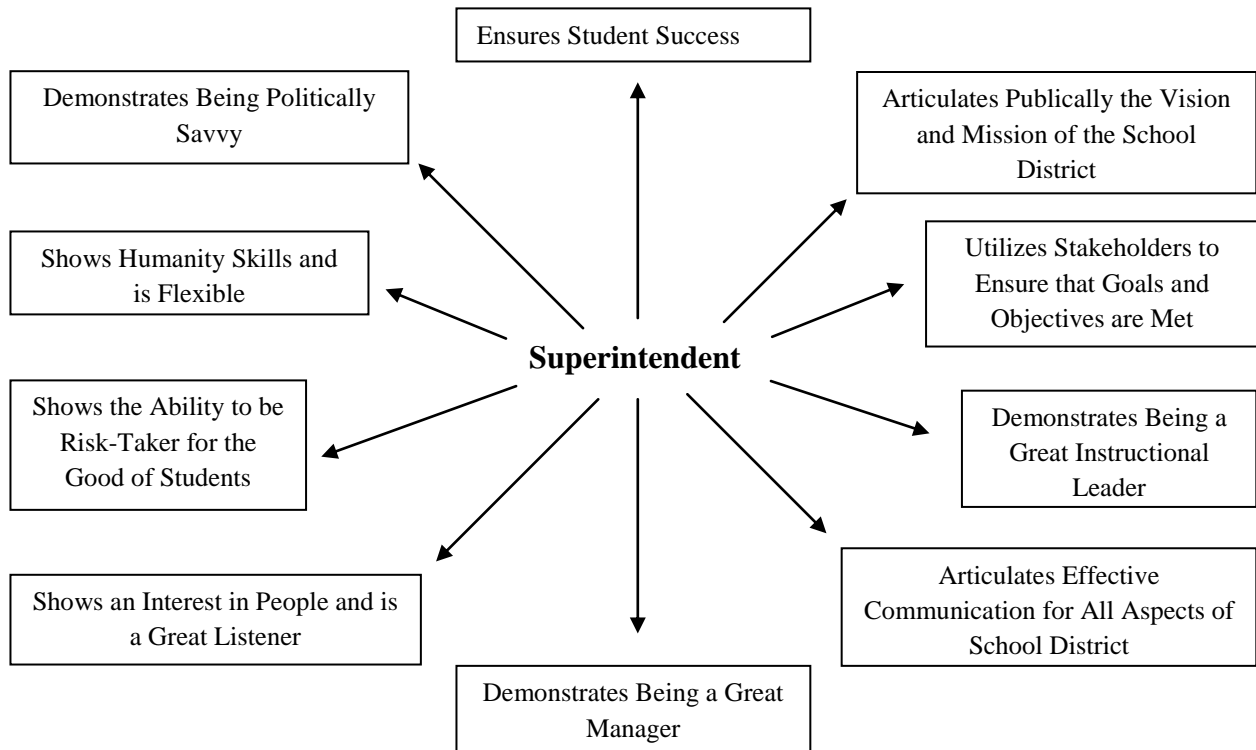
Ensures Student Success

Demonstrates Being Politically Savvy

Articulates Publically the Vision and Mission of the School District

Shows Humanity Skills and is Flexible

Utilizes Stakeholders to Ensure that Goals and Objectives are Met

**Superintendent**

Shows the Ability to be Risk-Taker for the Good of Students

Demonstrates Being a Great Instructional Leader

Shows an Interest in People and is a Great Listener

Articulates Effective Communication for All Aspects of School District

Demonstrates Being a Great Manager